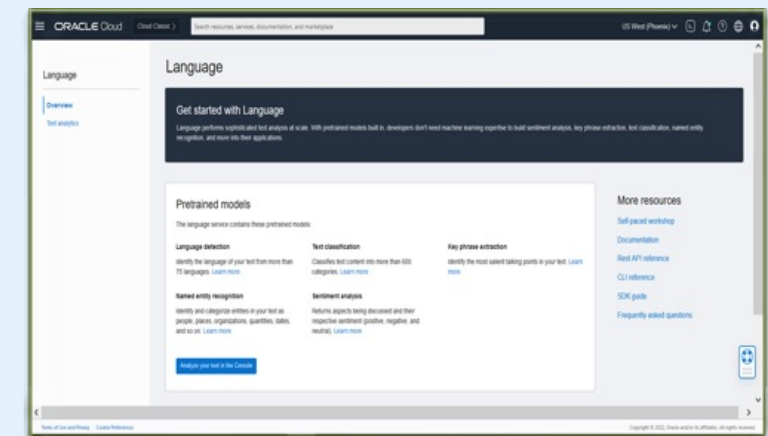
ORACLE Cloud Cloud Classic > Search resources, services, documentation, and marketplace US West (Phoenix)

Language

Overview

Text analytics

Language

Get started with Language

Language performs sophisticated text analysis at scale. With pretrained models built in, developers don't need machine learning expertise to build sentiment analysis, key phrase extraction, text classification, named entity recognition, and more into their applications.

Pretrained models

The language service contains these pretrained models:

Language detection

Identify the language of your text from more than 75 languages. Learn more

Text classification

Classifies text content into more than 600 categories. Learn more

Key phrase extraction

Identify the most salient talking points in your text. Learn more

Named entity recognition

Identify and categorize entities in your text as people, places, organizations, quantities, dates, and so on. Learn more

Sentiment analysis

Returns aspects being discussed and their respective sentiment (positive, negative, and neutral). Learn more

Analyze your text in the Console

More resources

Self-paced workshop

Documentation

Rest API reference

CLI reference

SDK guide

Frequently asked questions

Terms of Use and Privacy Cookie Preferences

Copyright © 2022, Oracle and/or its affiliates. All rights reserved.